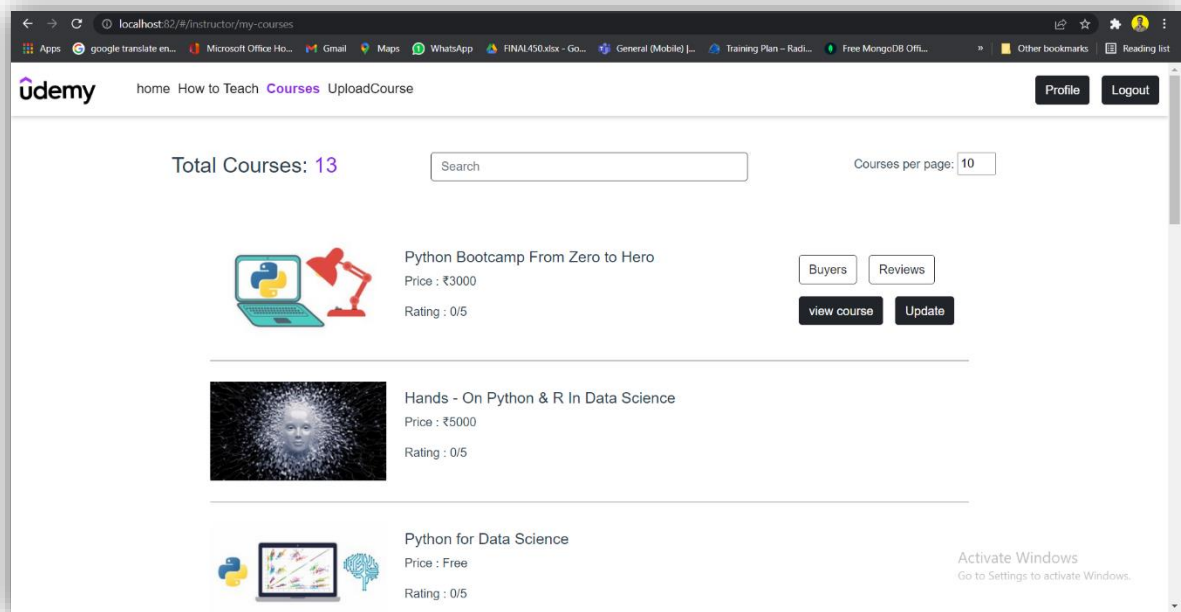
localhost:82/#/instructor/my-courses

Apps google translate en... Microsoft Office Ho... Gmail Maps WhatsApp FINAL450.xlsx - Go... General (Mobile) |... Training Plan – Radi... Free MongoDB Offi... » Other bookmarks Reading list

ûdemy home How to Teach Courses UploadCourse Profile Logout

Total Courses: 13 Search Courses per page: 10

Python Bootcamp From Zero to Hero
Price : ₹3000
Rating : 0/5
Buyers Reviews
view course Update

Hands - On Python & R In Data Science
Price : ₹5000
Rating : 0/5

Python for Data Science
Price : Free
Rating : 0/5

Activate Windows
Go to Settings to activate Windows.